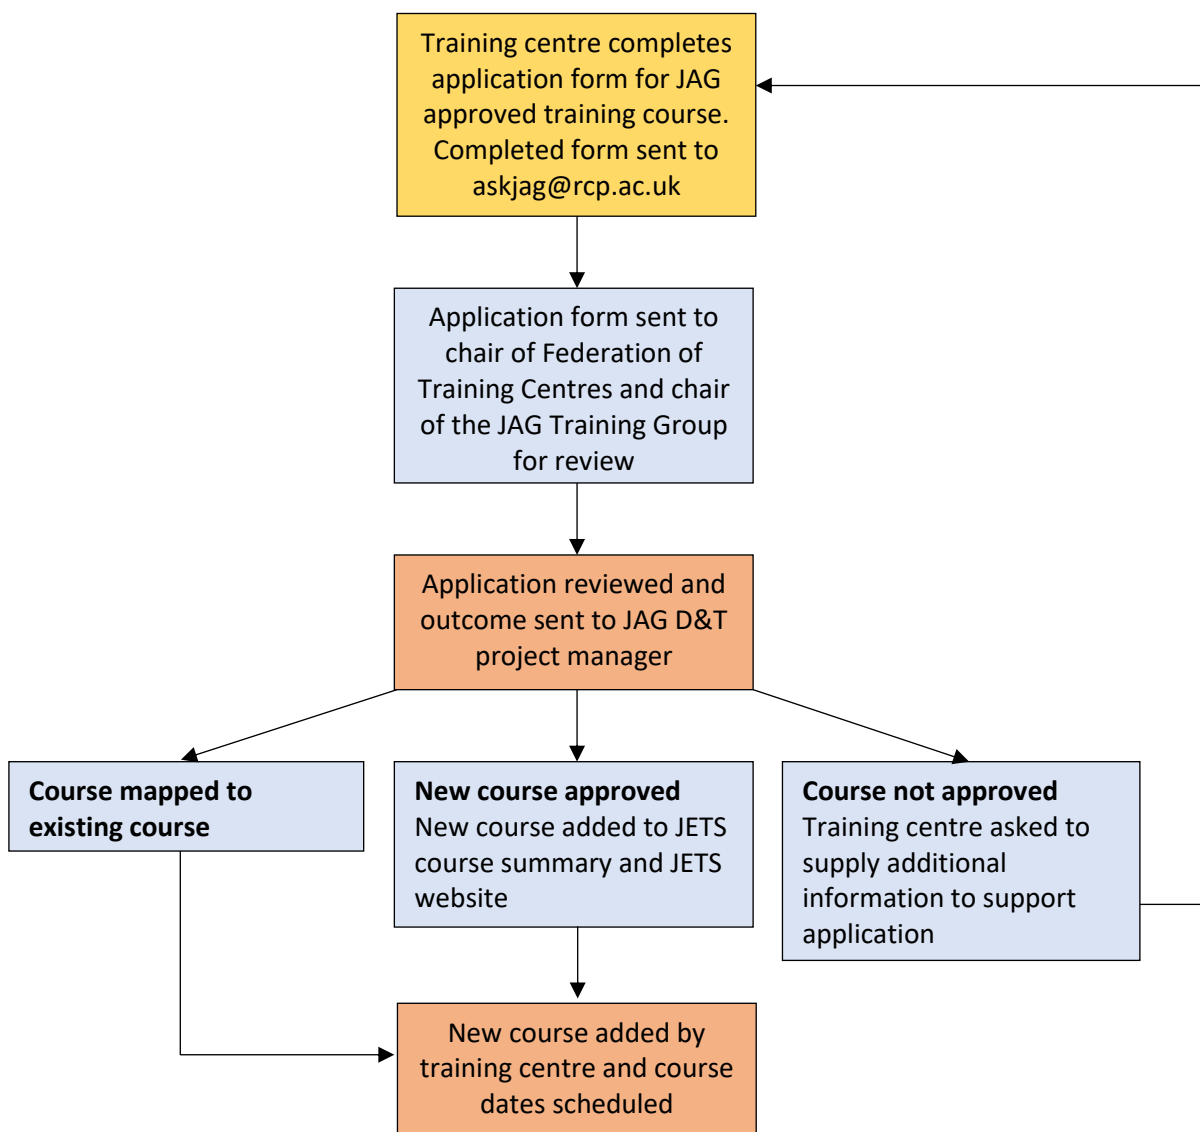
Training centre completes application form for JAG approved training course. Completed form sent to askjag@rcp.ac.uk

Application form sent to chair of Federation of Training Centres and chair of the JAG Training Group for review

Application reviewed and outcome sent to JAG D&T project manager

**Course mapped to existing course**

**New course approved**
New course added to JETS course summary and JETS website

**Course not approved**
Training centre asked to supply additional information to support application

New course added by training centre and course dates scheduled